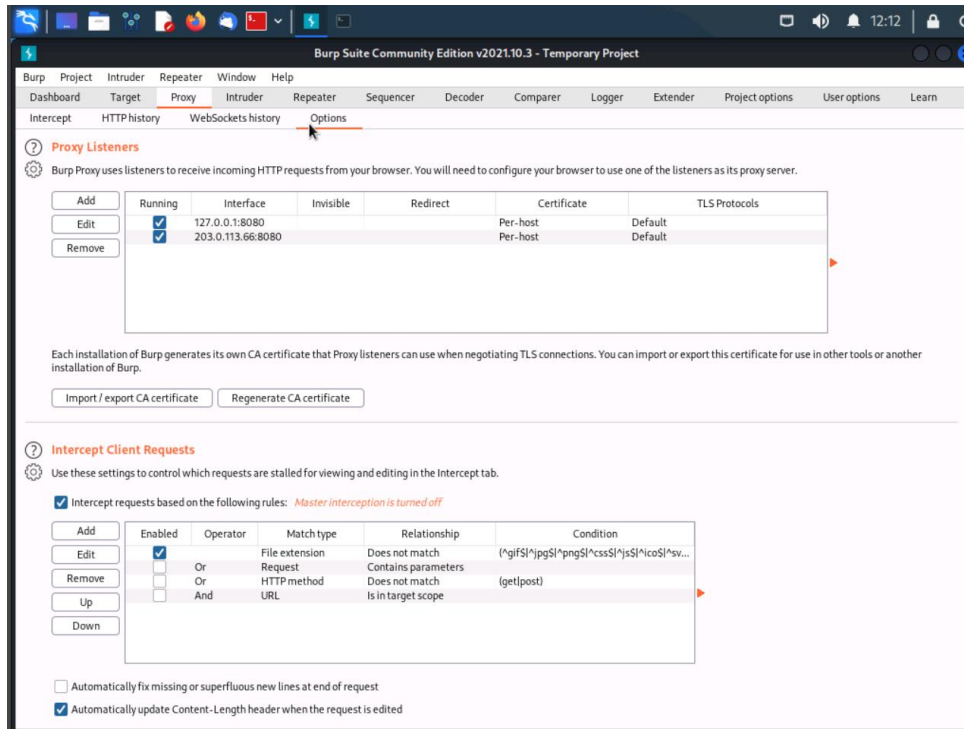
12:12

Burp Suite Community Edition v2021.10.3 - Temporary Project

Burp Project Intruder Repeater Window Help

Dashboard Target Proxy Intruder Repeater Sequencer Decoder Comparer Logger Extender Project options User options Learn

Intercept HTTP history WebSockets history Options

Proxy Listeners

Burp Proxy uses listeners to receive incoming HTTP requests from your browser. You will need to configure your browser to use one of the listeners as its proxy server.

Add
Edit
Remove

| Running | Interface | Invisible | Redirect | Certificate | TLS Protocols |
|---|---|---|---|---|---|
| ☑ | 127.0.0.1:8080 | | | Per-host | Default |
| ☑ | 203.0.113.66:8080 | | | Per-host | Default |

Each installation of Burp generates its own CA certificate that Proxy listeners can use when negotiating TLS connections. You can import or export this certificate for use in other tools or another installation of Burp.

Import / export CA certificate Regenerate CA certificate

Intercept Client Requests

Use these settings to control which requests are stalled for viewing and editing in the Intercept tab.

Intercept requests based on the following rules: Master interception is turned off

Add
Edit
Remove
Up
Down

| Enabled | Operator | Match type | Relationship | Condition |
|---|---|---|---|---|
| ☑ | | File extension | Does not match | (^gif$\|^jpg$\|^png$\|^css$\|^js$\|^ico$\|^sv... |
| ☐ | Or | Request | Contains parameters | |
| ☐ | Or | HTTP method | Does not match | (get\|post) |
| ☐ | And | URL | Is in target scope | |

Automatically fix missing or superfluous new lines at end of request

Automatically update Content-Length header when the request is edited